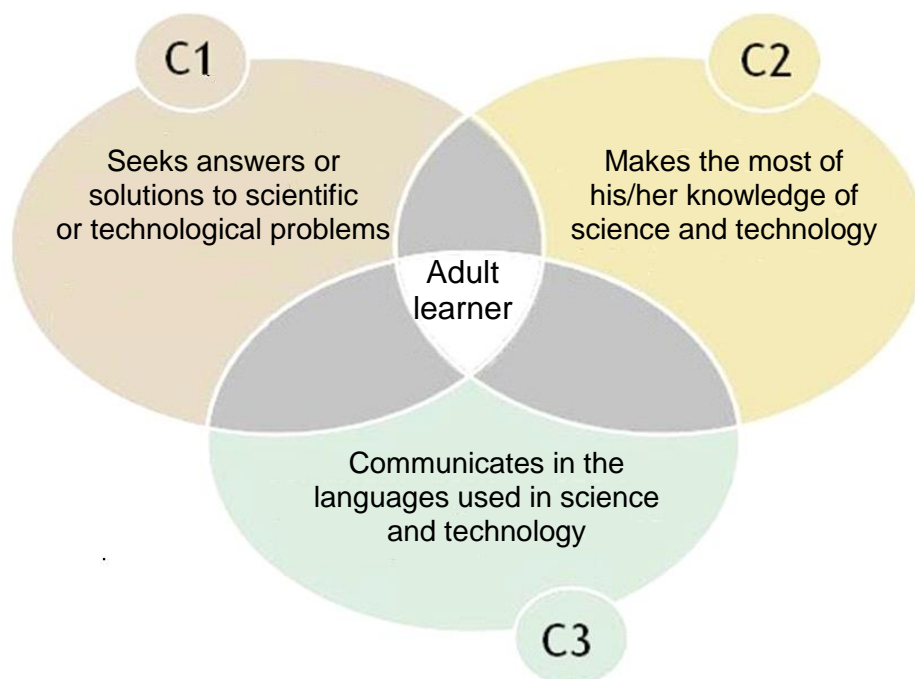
C1

Seeks answers or solutions to scientific or technological problems

C2

Makes the most of his/her knowledge of science and technology

Adult learner

Communicates in the languages used in science and technology

C3